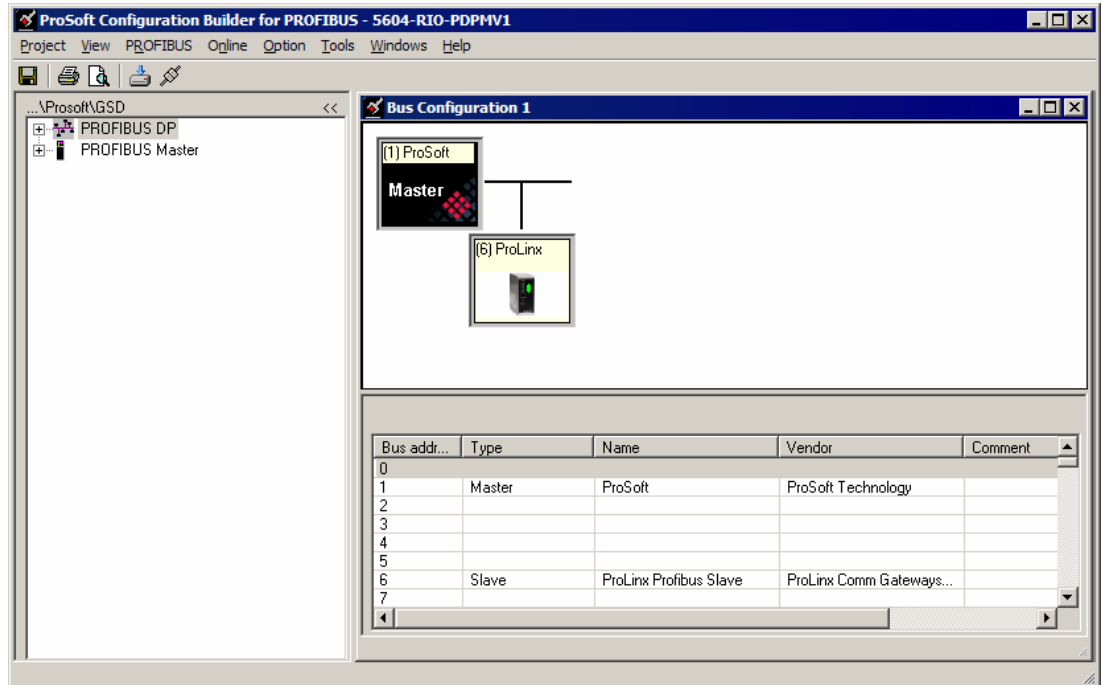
ProSoft Configuration Builder for PROFIBUS - 5604-RIO-PDPMV1

Project View PROFIBUS Online Option Tools Windows Help

...\Prosoft\GSD <<

PROFIBUS DP
PROFIBUS Master

Bus Configuration 1

(1) ProSoft
Master

(6) ProLinx

| Bus addr... | Type | Name | Vendor | Comment |
|---|---|---|---|---|
| 0 | | | | |
| 1 | Master | ProSoft | ProSoft Technology | |
| 2 | | | | |
| 3 | | | | |
| 4 | | | | |
| 5 | | | | |
| 6 | Slave | ProLinx Profibus Slave | ProLinx Comm Gateways... | |
| 7 | | | | |